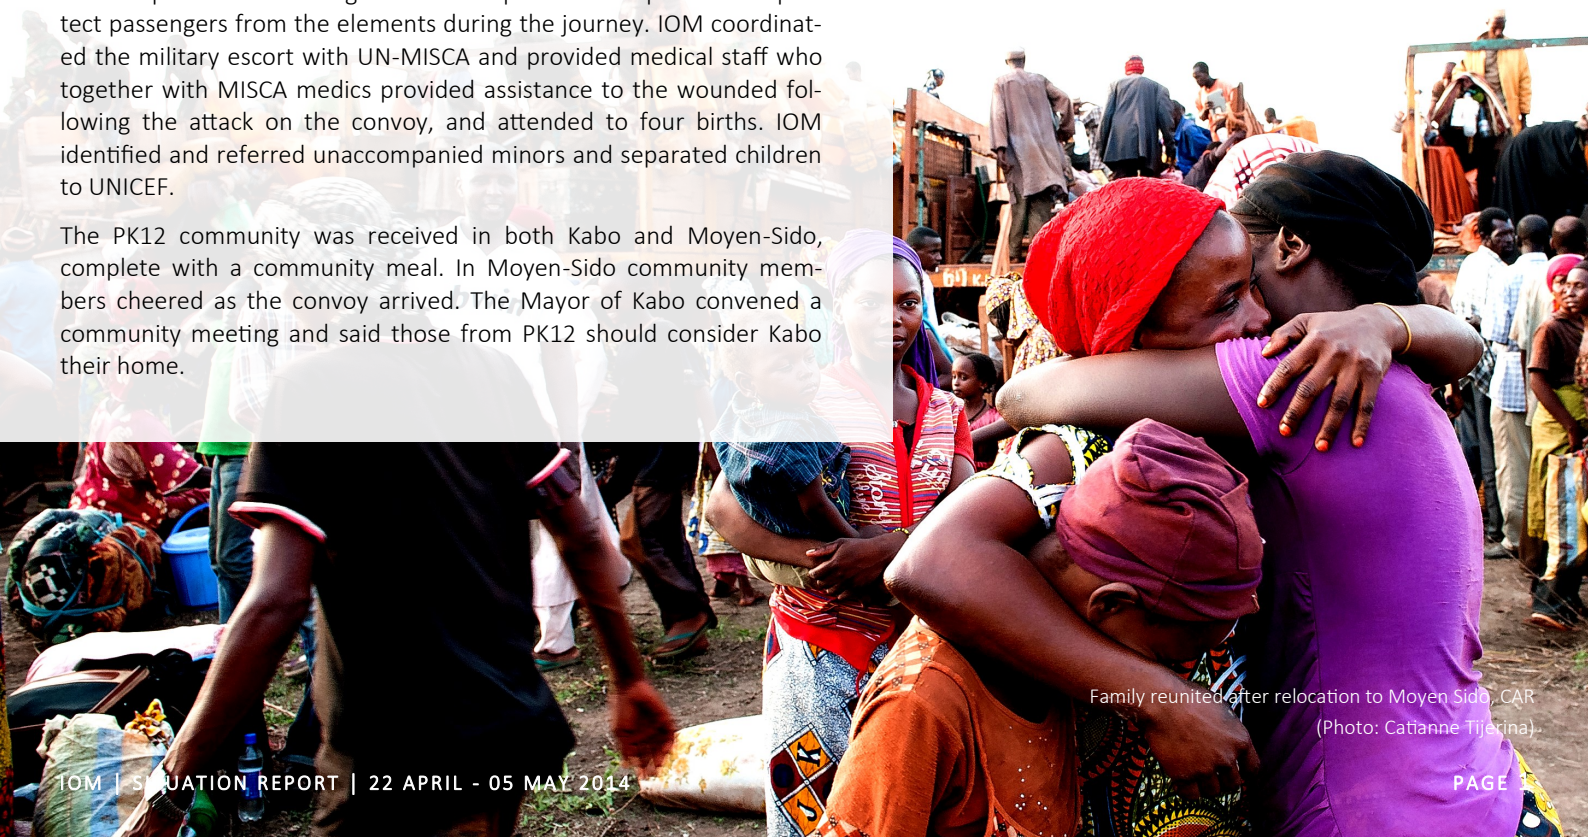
tect passengers from the elements during the journey. IOM coordinated the military escort with UN-MISCA and provided medical staff who together with MISCA medics provided assistance to the wounded following the attack on the convoy, and attended to four births. IOM identified and referred unaccompanied minors and separated children to UNICEF.

The PK12 community was received in both Kabo and Moyen-Sido, complete with a community meal. In Moyen-Sido community members cheered as the convoy arrived. The Mayor of Kabo convened a community meeting and said those from PK12 should consider Kabo their home.

Family reunited after relocation to Moyen Sido, CAR (Photo: Catianne Tijerina)

IOM | SITUATION REPORT | 22 APRIL - 05 MAY 2014

PAGE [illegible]